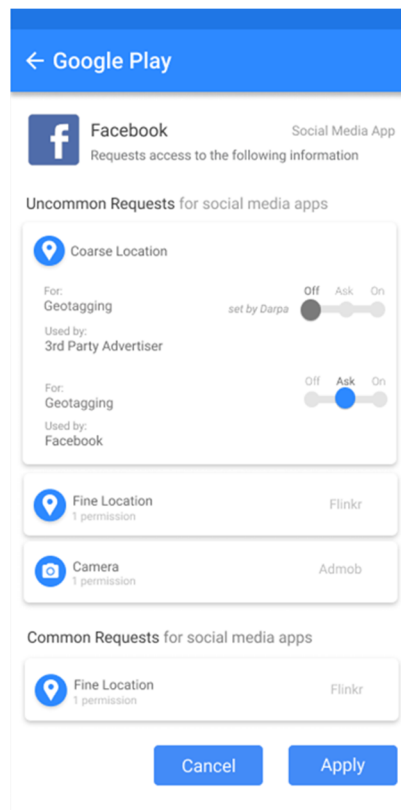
← Google Play

Facebook
Social Media App
Requests access to the following information

Uncommon Requests for social media apps

Coarse Location

For:
Geotagging
set by Darpa
Off Ask On
Used by:
3rd Party Advertiser

For:
Geotagging
Off Ask On
Used by:
Facebook

Fine Location
1 permission
Flinkr

Camera
1 permission
Admob

Common Requests for social media apps

Fine Location
1 permission
Flinkr

Cancel
Apply